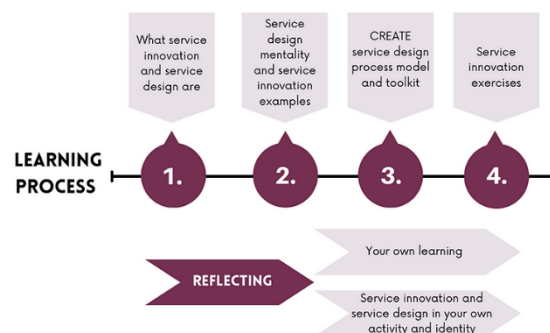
What service innovation and service design are

Service design mentality and service innovation examples

CREATE service design process model and toolkit

Service innovation exercises

LEARNING PROCESS

1.

2.

3.

4.

REFLECTING

Your own learning

Service innovation and service design in your own activity and identity